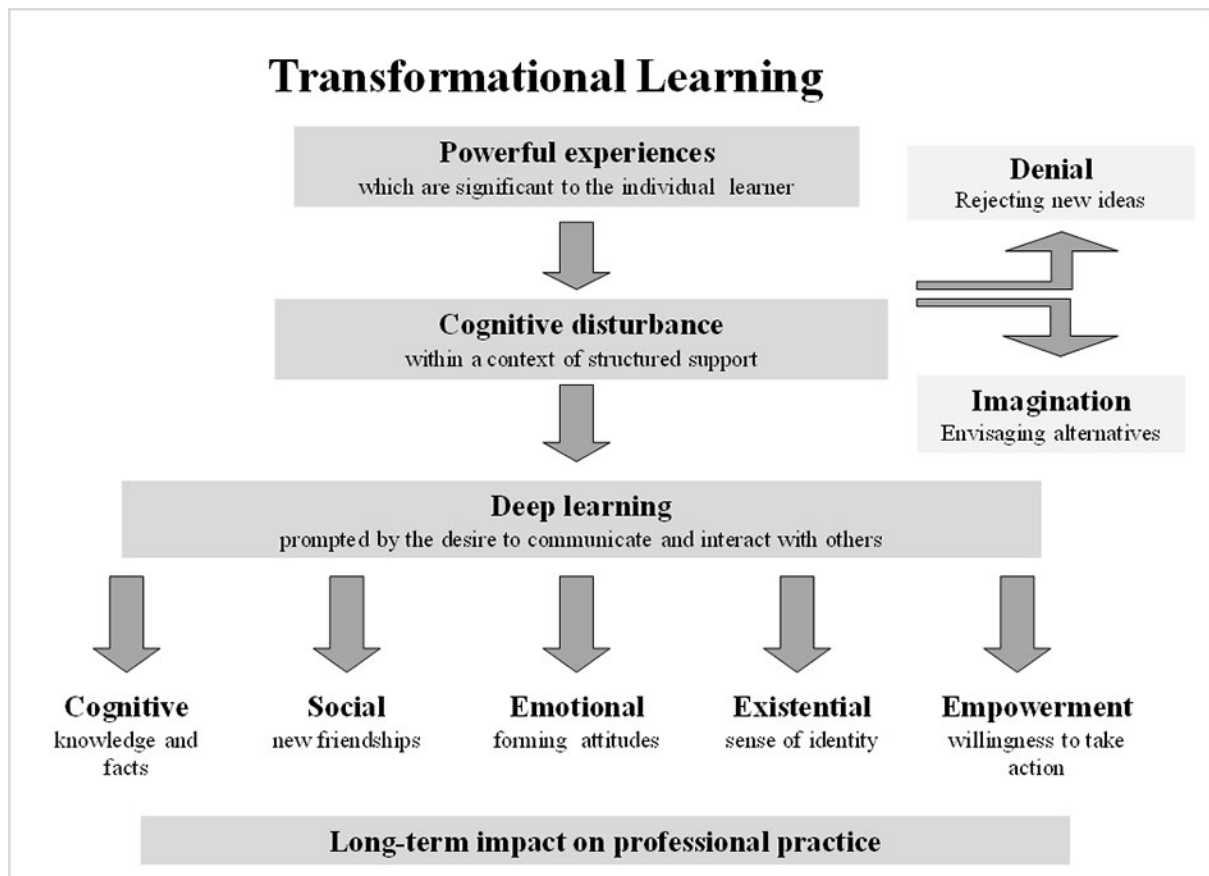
Transformational Learning

Powerful experiences
which are significant to the individual learner

Denial
Rejecting new ideas

Cognitive disturbance
within a context of structured support

Imagination
Envisaging alternatives

Deep learning
prompted by the desire to communicate and interact with others

Cognitive
knowledge and facts

Social
new friendships

Emotional
forming attitudes

Existential
sense of identity

Empowerment
willingness to take action

Long-term impact on professional practice